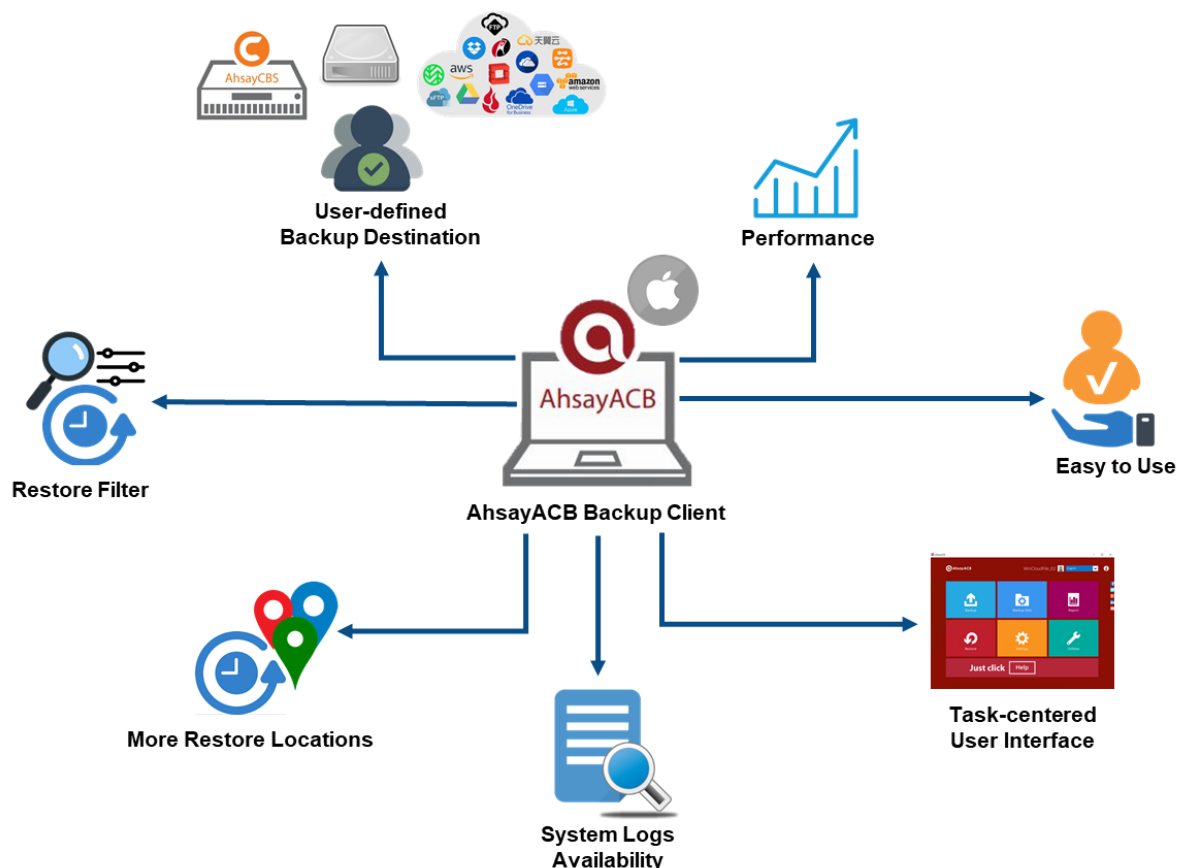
AhsayCBS

FTP

天翼云

aws

amazon web services

sFTP

OneDrive for Business

Azure

User-defined
Backup Destination

Performance

AhsayACB

Restore Filter

Easy to Use

AhsayACB Backup Client

Just click

Help

More Restore Locations

Task-centered
User Interface

System Logs
Availability